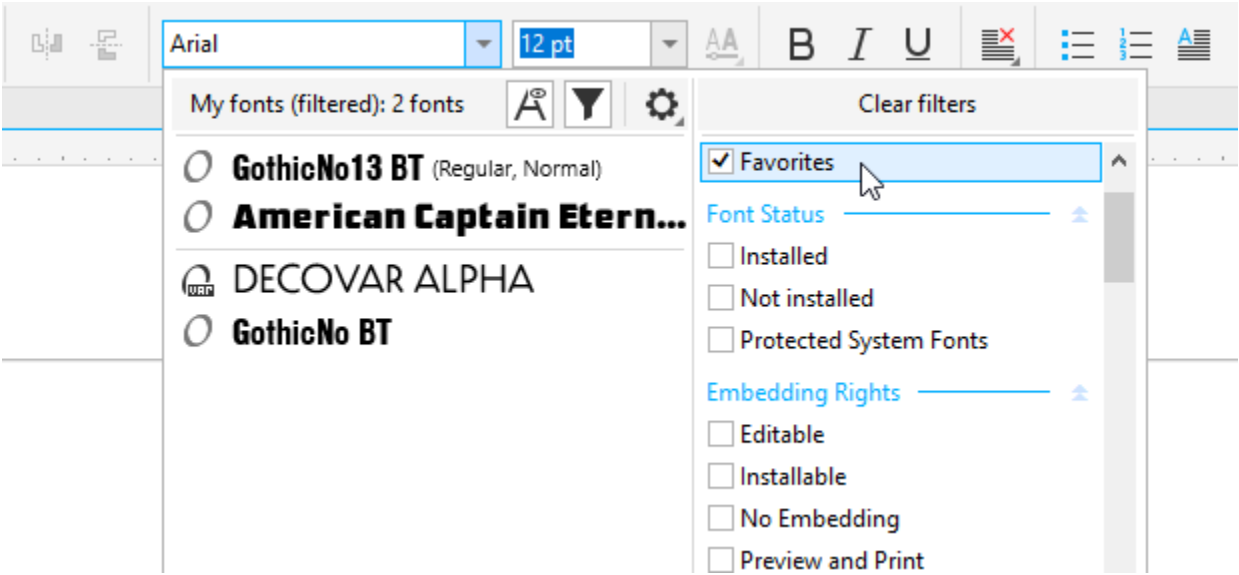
Arial
12 pt
AA
B I U

My fonts (filtered): 2 fonts

GothicNo13 BT (Regular, Normal)
American Captain Etern...
DECOVAR ALPHA
GothicNo BT

Clear filters

Favorites

Font Status
Installed
Not installed
Protected System Fonts

Embedding Rights
Editable
Installable
No Embedding
Preview and Print